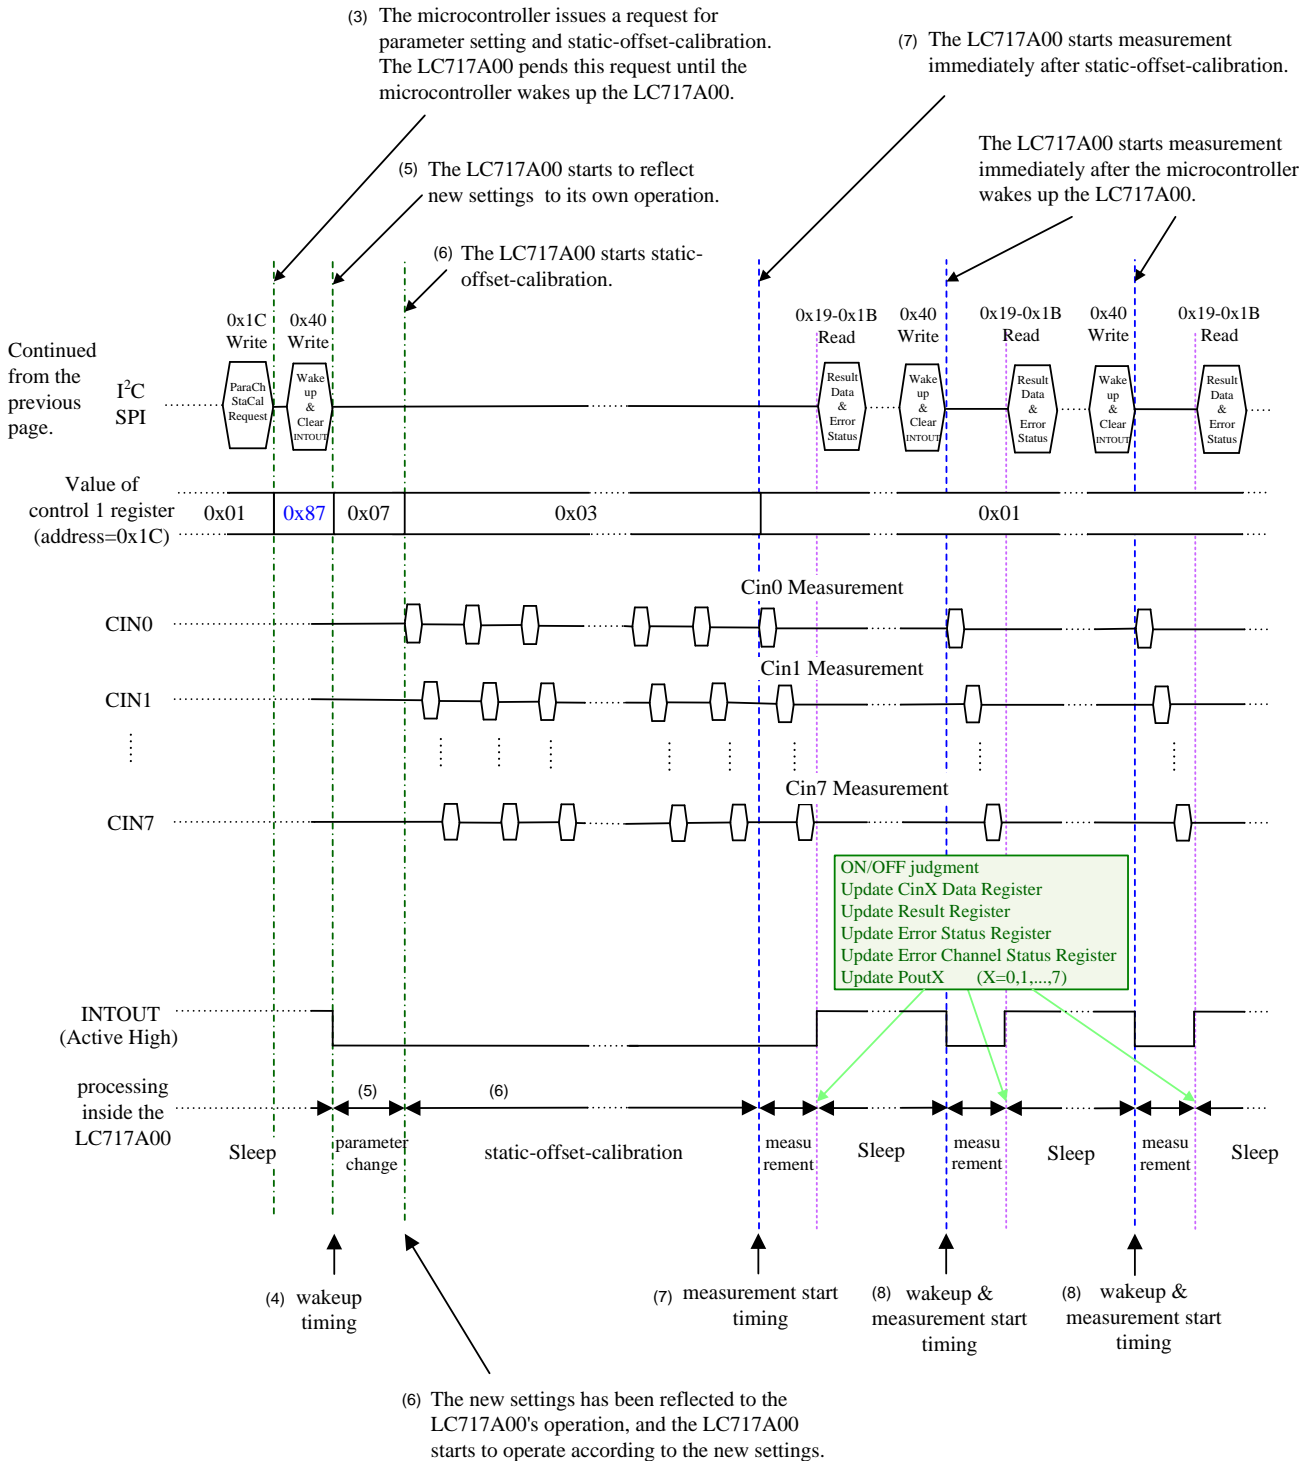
(3) The microcontroller issues a request for parameter setting and static-offset-calibration. The LC717A00 pends this request until the microcontroller wakes up the LC717A00.

(7) The LC717A00 starts measurement immediately after static-offset-calibration.

The LC717A00 starts measurement immediately after the microcontroller wakes up the LC717A00.

(5) The LC717A00 starts to reflect new settings to its own operation.

(6) The LC717A00 starts static-offset-calibration.

0x1C Write
0x40 Write
0x19-0x1B Read
0x40 Write
0x19-0x1B Read
0x40 Write
0x19-0x1B Read

Continued from the previous page.

I$^2$C SPI

ParaCh StaCal Request
Wake up & Clear INTOUT
Result Data & Error Status
Wake up & Clear INTOUT
Result Data & Error Status
Wake up & Clear INTOUT
Result Data & Error Status

Value of control 1 register (address=0x1C)
0x01
0x87
0x07
0x03
0x01

Cin0 Measurement
CIN0
Cin1 Measurement
CIN1
Cin7 Measurement
CIN7

ON/OFF judgment
Update CinX Data Register
Update Result Register
Update Error Status Register
Update Error Channel Status Register
Update PoutX (X=0,1,...,7)

INTOUT (Active High)

processing inside the LC717A00
(5)
(6)
Sleep
parameter change
static-offset-calibration
measu rement
Sleep
measu rement
Sleep
measu rement
Sleep

(4) wakeup timing
(7) measurement start timing
(8) wakeup & measurement start timing
(8) wakeup & measurement start timing

(6) The new settings has been reflected to the LC717A00's operation, and the LC717A00 starts to operate according to the new settings.